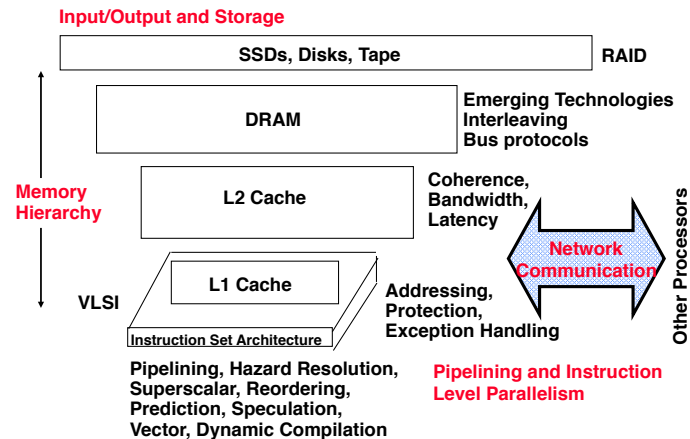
Input/Output and Storage

SSDs, Disks, Tape

RAID

DRAM

Emerging Technologies
Interleaving
Bus protocols

Memory Hierarchy

L2 Cache

Coherence,
Bandwidth,
Latency

Network Communication

Other Processors

L1 Cache

VLSI

Addressing,
Protection,
Exception Handling

Instruction Set Architecture

Pipelining, Hazard Resolution,
Superscalar, Reordering,
Prediction, Speculation,
Vector, Dynamic Compilation

Pipelining and Instruction Level Parallelism